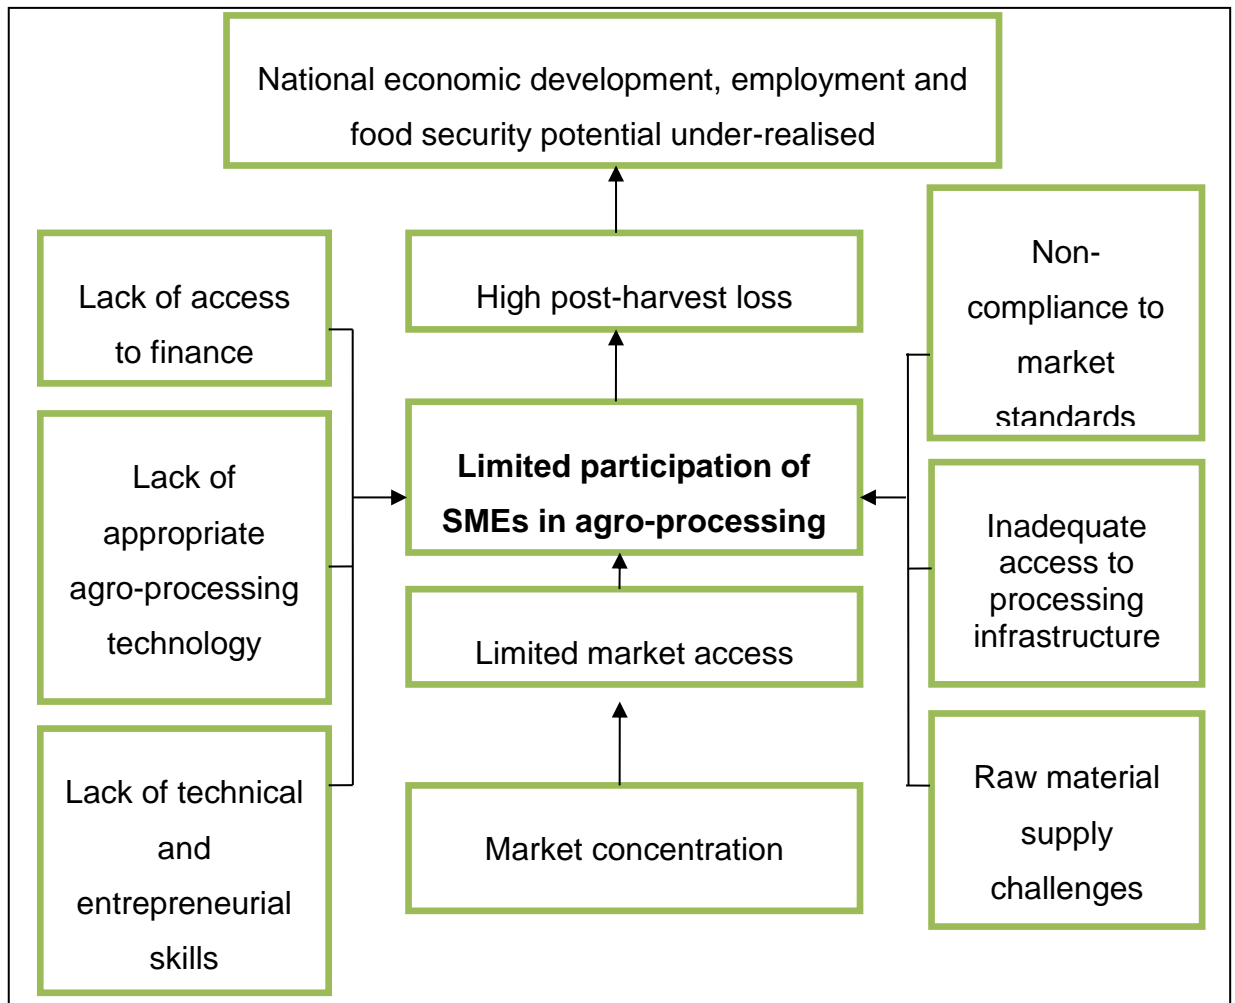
National economic development, employment and food security potential under-realised

Lack of access to finance

Lack of appropriate agro-processing technology

Lack of technical and entrepreneurial skills

High post-harvest loss

**Limited participation of SMEs in agro-processing**

Limited market access

Market concentration

Non-compliance to market standards

Inadequate access to processing infrastructure

Raw material supply challenges